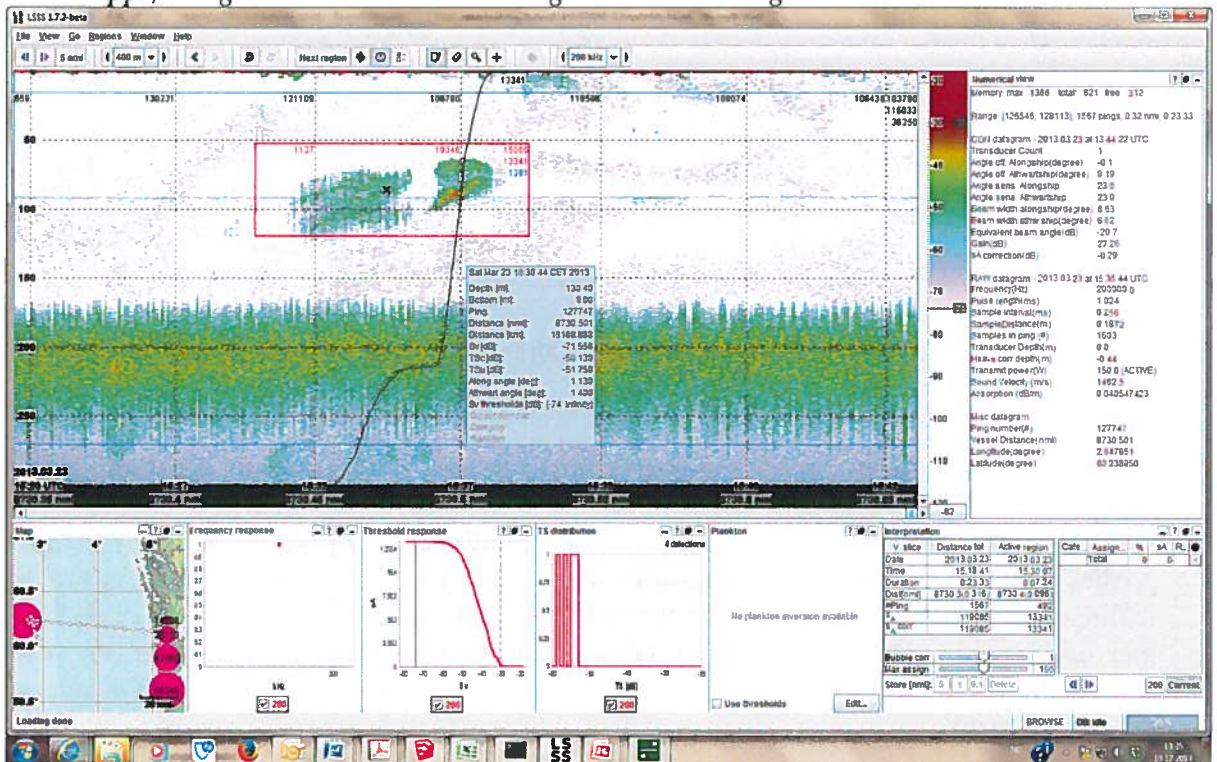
LSSS 1.7.2-beta

File View Go Regions Window Help

5 nmi 400 m Next region 200 kHz

13341

130231 121109 108780 119586 100074 106438 83790 116033 30250

1127 19346 15086 13341 1381

Sat Mar 23 18:30:44 CET 2013
Depth [m]: 130.43
Bottom [m]: 0.00
Ping: 127747
Distance [nmi]: 8730.501
Distance [km]: 16168.882
Sv [dB]: -71.556
TSc [dB]: -58.139
TSu [dB]: -51.758
Along angle [deg]: 1.139
Athwart angle [deg]: 1.430
Sv thresholds [dB]: [-74, Infinity]

2013.03.23

Numerical view
Memory max: 1388 total: 621 free: 312

Range: (126546, 128113), 1567 pings, 0.32 nmi, 0.23.33

CON datagram - 2013.03.23 at 13:44:22 UTC
Transducer Count: 1
Angle off. Alongship(degree): -0.1
Angle off. Athwartship(degree): 0.19
Angle sens. Alongship: 23.0
Angle sens. Athwartship: 23.0
Beam width alongship(degree): 6.53
Beam width athwartship(degree): 6.62
Equivalent beam angle(dB): -20.7
Gain(dB): 27.26
sA correction(dB): -0.29

RAW datagram - 2013.03.23 at 15:38:44 UTC
Frequency(Hz): 200000.0
Pulse length(ms): 1.024
Sample interval(ms): 0.256
SampleDistance(m): 0.1872
Samples in ping (#): 1603
Transducer Depth(m): 0.0
Heave corr depth(m): -0.44
Transmit power(W): 150.0 (ACTIVE)
Sound Velocity (m/s): 1462.5
Absorption (dB/m): 0.048547423

Misc datagram
Ping number(#): 127747
Vessel Distance(nmi): 8730.501
Longitude(degree): 2.847851
Latitude(degree): 60.238850

-70 -80 -90 -100 -110 -82

Map
Frequency response
Threshold response
TS distribution
4 detections
Plankton
No plankton inversion available
Use thresholds Edit...

Interpretation
| V. slice | Distance list | Active region |
|---|---|---|
| Date | 2013.03.23 | 2013.03.23 |
| Time | 15:18:41 | 15:30:07 |
| Duration | 0:23:33 | 0:07:24 |
| Dist(nmi) | 8730.3-0.316 | 8730.4-0.096 |
| #Ping | 1567 | 492 |
| sA | 119085 | 13341 |
| sA corr | 119085 | 13341 |

Bubble corr
Max assign
Store (nmi): 5 1 0.1 Delete

| Cate | Assign... | % | sA | R... |
|---|---|---|---|---|
| Total | | 0 | 0. | |

200 Current

Loading done

BROWSE